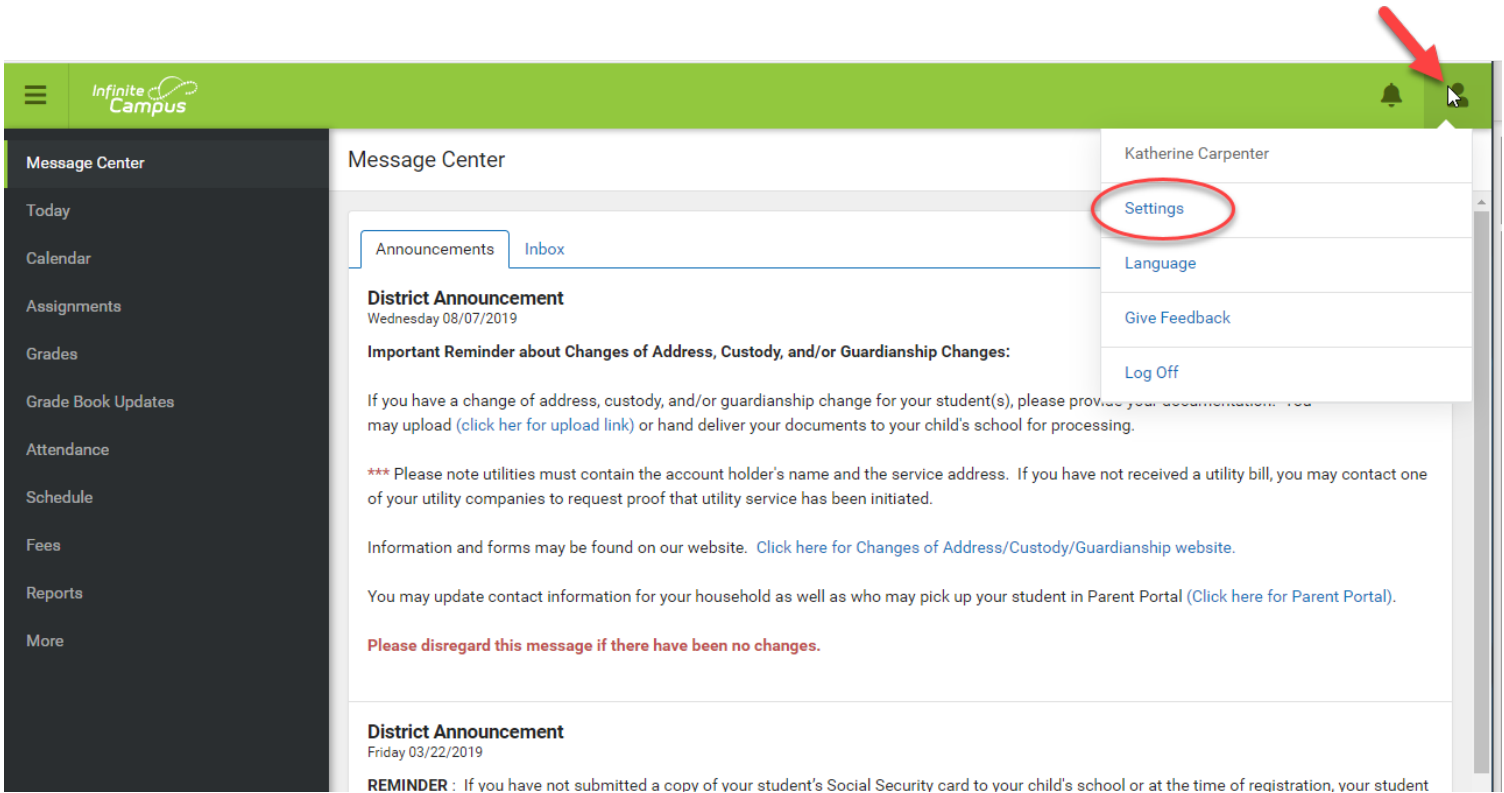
Infinite Campus

Message Center
Today
Calendar
Assignments
Grades
Grade Book Updates
Attendance
Schedule
Fees
Reports
More

Message Center

Katherine Carpenter
Settings
Language
Give Feedback
Log Off

Announcements | Inbox

District Announcement
Wednesday 08/07/2019

Important Reminder about Changes of Address, Custody, and/or Guardianship Changes:

If you have a change of address, custody, and/or guardianship change for your student(s), please provi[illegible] You may upload (click her for upload link) or hand deliver your documents to your child's school for processing.

*** Please note utilities must contain the account holder's name and the service address. If you have not received a utility bill, you may contact one of your utility companies to request proof that utility service has been initiated.

Information and forms may be found on our website. Click here for Changes of Address/Custody/Guardianship website.

You may update contact information for your household as well as who may pick up your student in Parent Portal (Click here for Parent Portal).

Please disregard this message if there have been no changes.

District Announcement
Friday 03/22/2019

REMINDER : If you have not submitted a copy of your student's Social Security card to your child's school or at the time of registration, your student